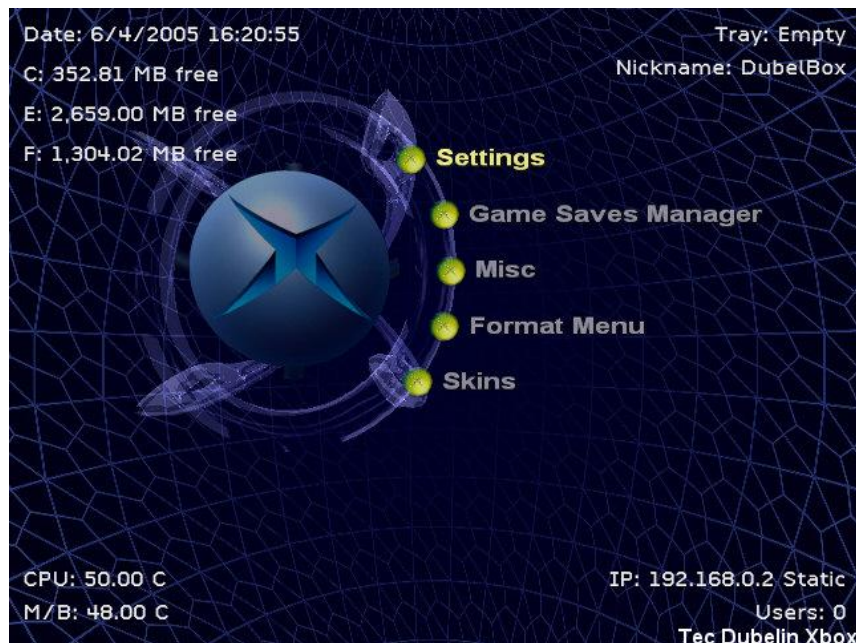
Date: 6/4/2005 16:20:55
C: 352.81 MB free
E: 2,659.00 MB free
F: 1,304.02 MB free

Tray: Empty
Nickname: DubelBox

Settings
Game Saves Manager
Misc
Format Menu
Skins

CPU: 50.00 C
M/B: 48.00 C

IP: 192.168.0.2 Static
Users: 0
Tec Dubelin Xbox